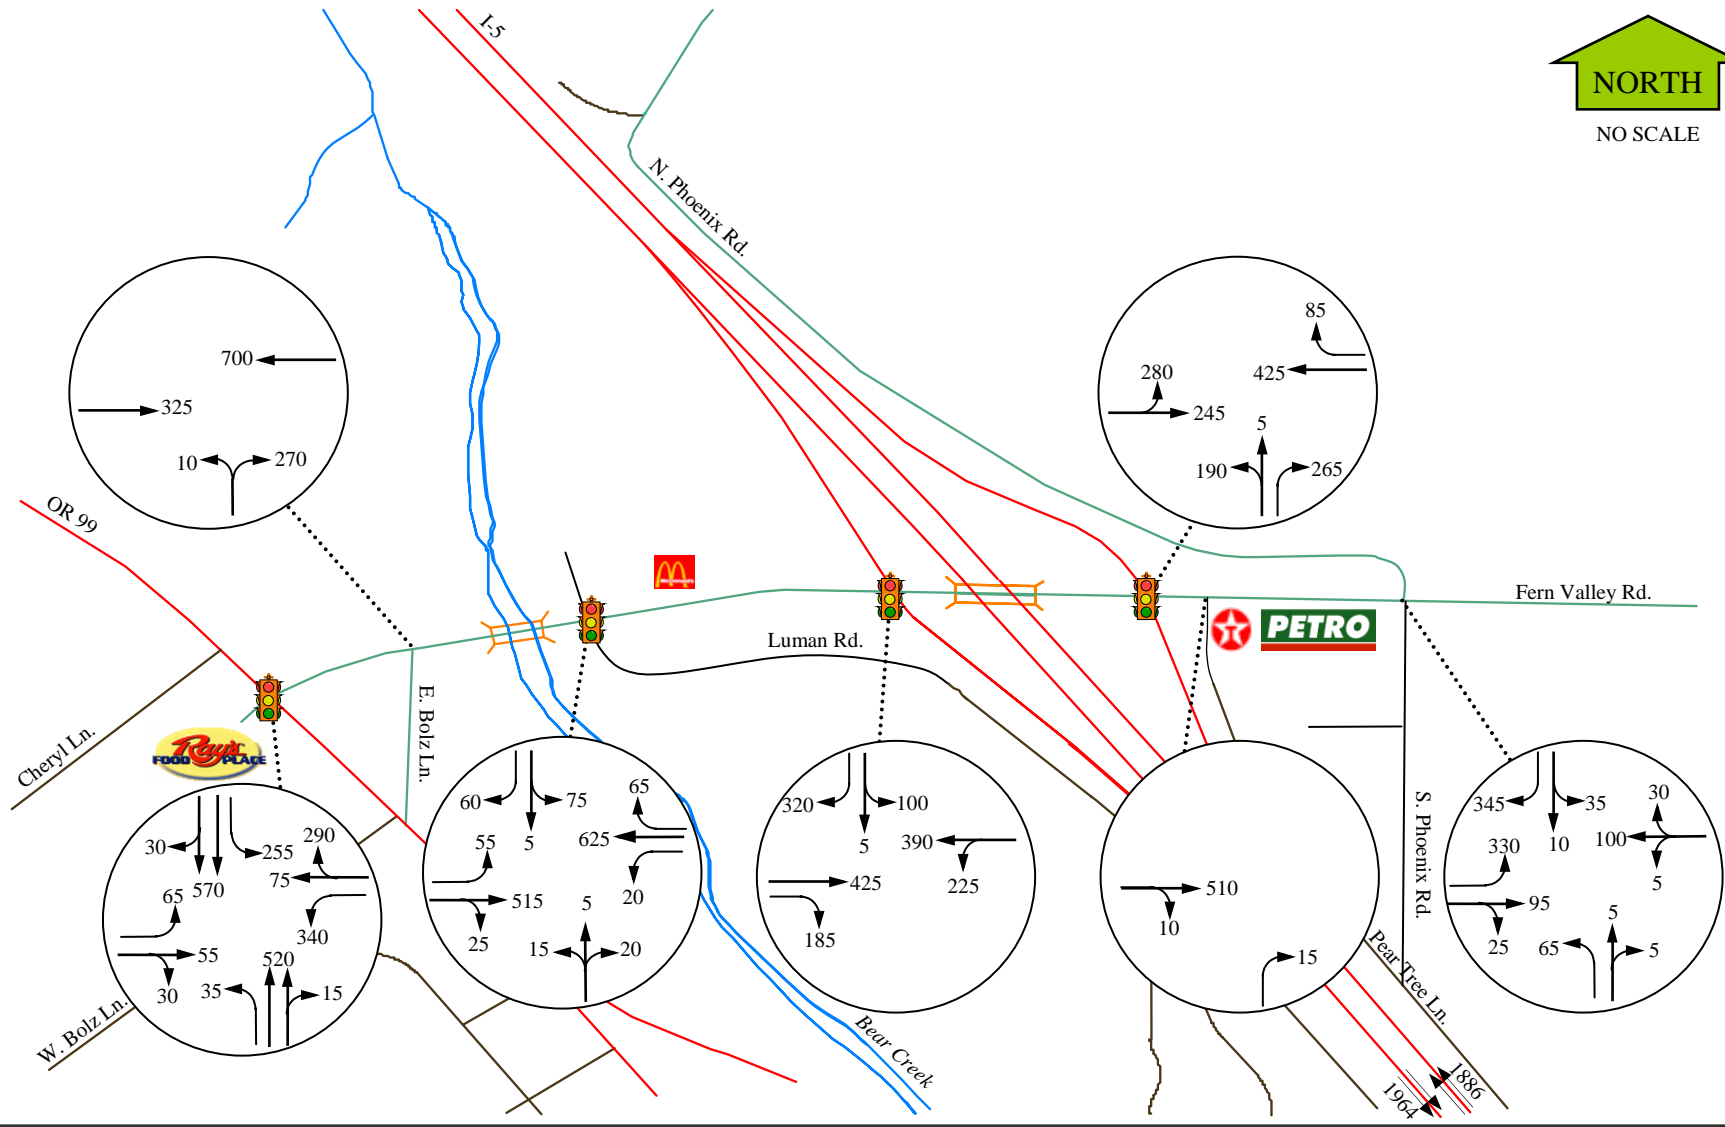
I-5

NORTH
NO SCALE

N. Phoenix Rd.

700
325
10
270

85
280
425
245
5
190
265

OR 99

Fern Valley Rd.

Luman Rd.

PETRO

Cheryl Ln.

E. Bolz Ln.

S. Phoenix Rd.

30
570
255
290
75
65
340
55
520
30
35
15

60
75
65
55
5
625
515
5
20
25
15
20

320
100
5
390
425
225
185

510
10
15

345
35
30
10
330
100
5
95
5
25
65
5

W. Bolz Ln.

Bear Creek

Pear Tree Ln.

1886
1964